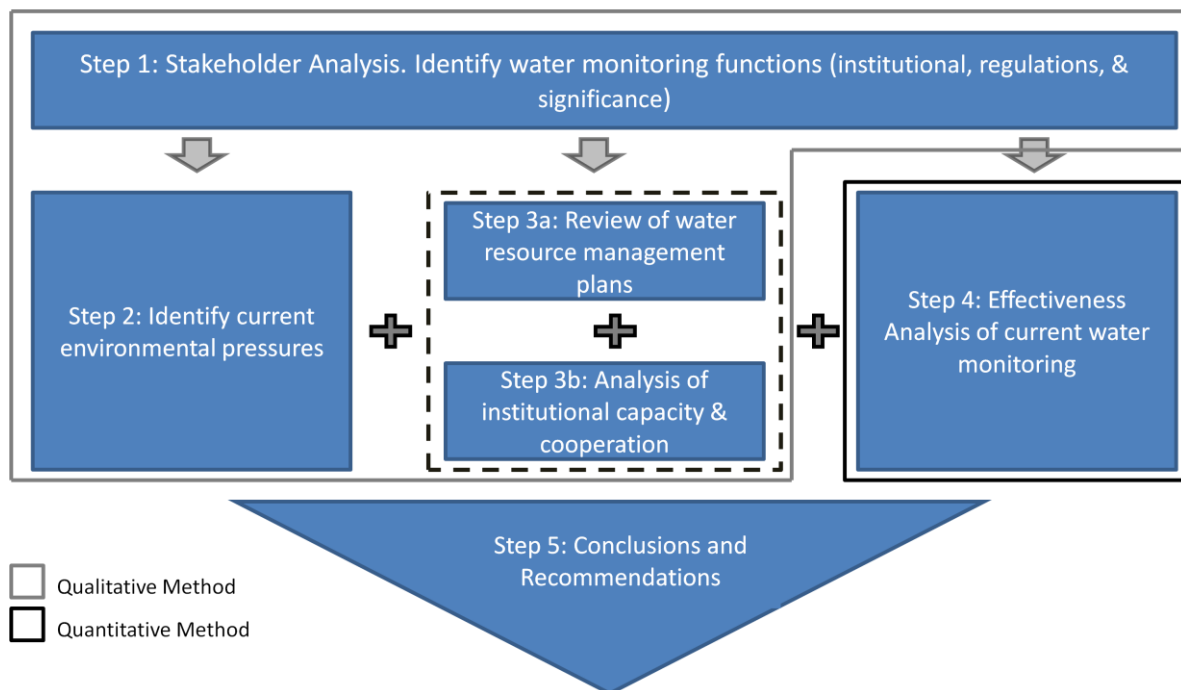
Step 1: Stakeholder Analysis. Identify water monitoring functions (institutional, regulations, & significance)

Step 2: Identify current environmental pressures

Step 3a: Review of water resource management plans

Step 3b: Analysis of institutional capacity & cooperation

Step 4: Effectiveness Analysis of current water monitoring

Step 5: Conclusions and Recommendations

Qualitative Method

Quantitative Method